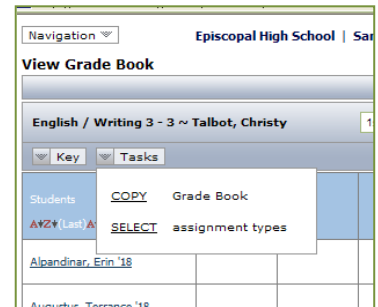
Navigation

Episcopal High School | San

View Grade Book

English / Writing 3 - 3 ~ Talbot, Christy

1

Key

Tasks

Students

A↑Z↓ (Last) A

COPY Grade Book

SELECT assignment types

Alpandinar, Erin '18

Augustus, Terrance '18